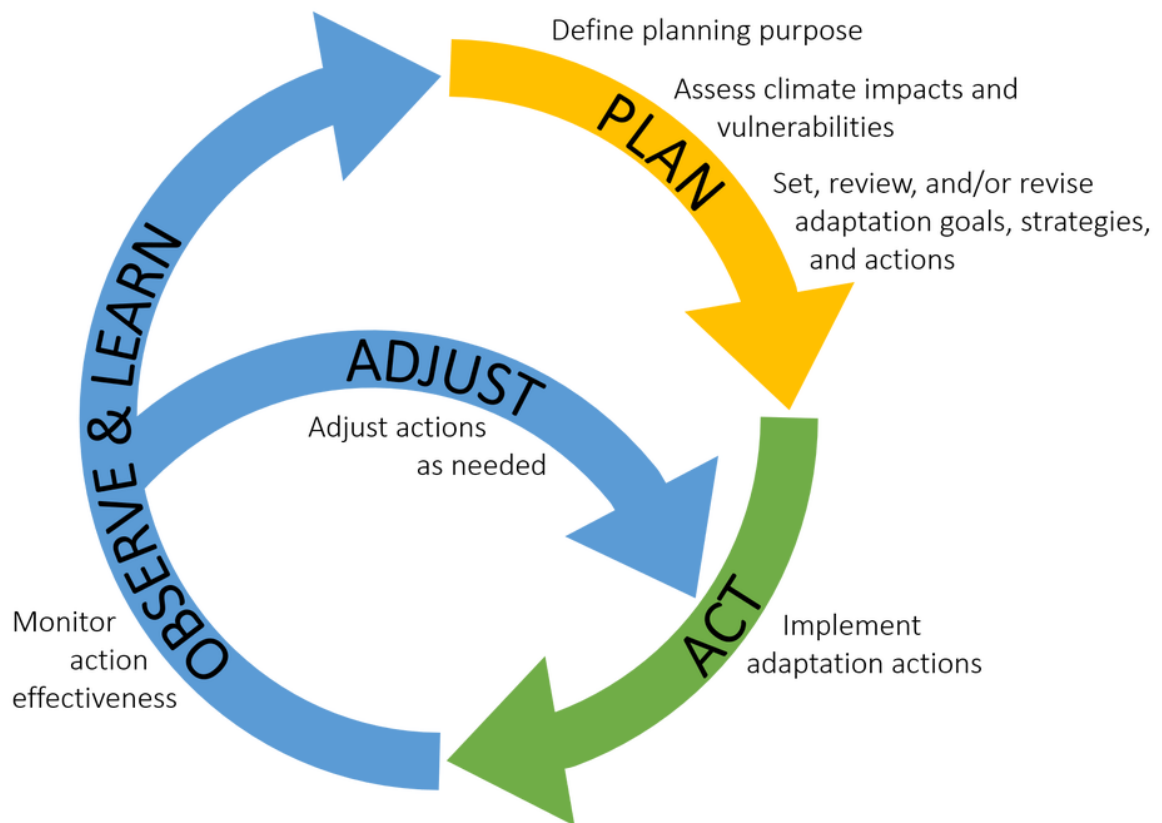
PLAN

Define planning purpose

Assess climate impacts and vulnerabilities

Set, review, and/or revise adaptation goals, strategies, and actions

ACT

Implement adaptation actions

OBSERVE & LEARN

Monitor action effectiveness

ADJUST

Adjust actions as needed